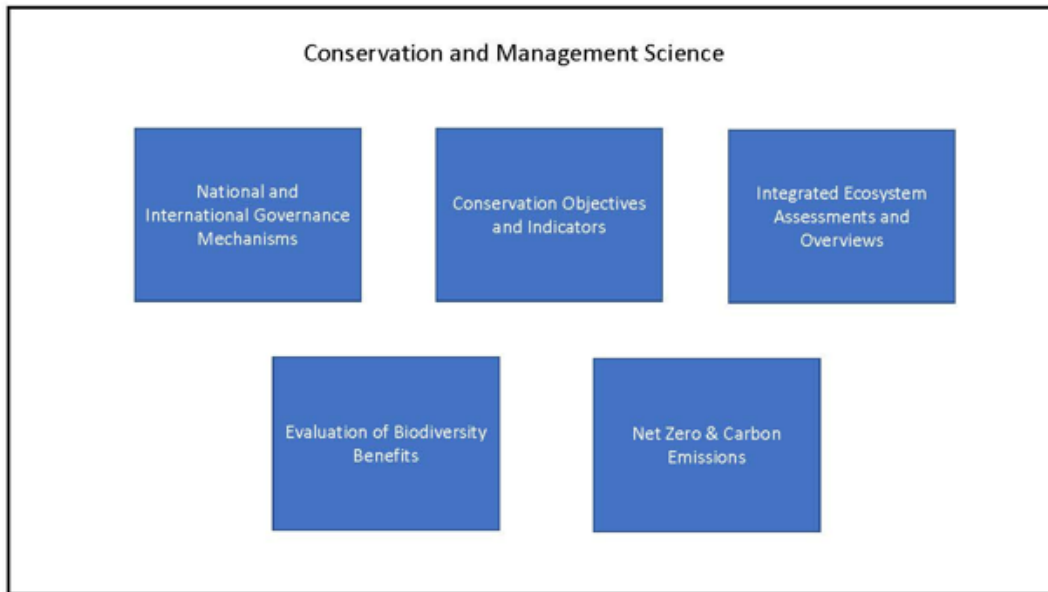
Conservation and Management Science

National and International Governance Mechanisms

Conservation Objectives and Indicators

Integrated Ecosystem Assessments and Overviews

Evaluation of Biodiversity Benefits

Net Zero & Carbon Emissions